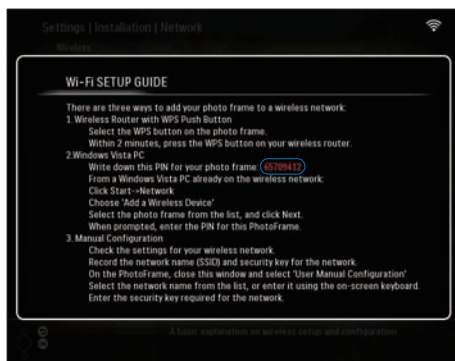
Settings | Installation | Network

Wireless

Wi-Fi SETUP GUIDE

There are three ways to add your photo frame to a wireless network:
1. Wireless Router with WPS Push Button
Select the WPS button on the photo frame.
Within 2 minutes, press the WPS button on your wireless router.
2.Windows Vista PC
Write down this PIN for your photo frame: 65709412
From a Windows Vista PC already on the wireless network:
Click Start->Network
Choose 'Add a Wireless Device'
Select the photo frame from the list, and click Next.
When prompted, enter the PIN for this PhotoFrame.
3. Manual Configuration
Check the settings for your wireless network.
Record the network name (SSID) and security key for the network.
On the PhotoFrame, close this window and select 'User Manual Configuration'
Select the network name from the list, or enter it using the on-screen keyboard.
Enter the security key required for the network.

A basic explanation on wireless setup and configuration